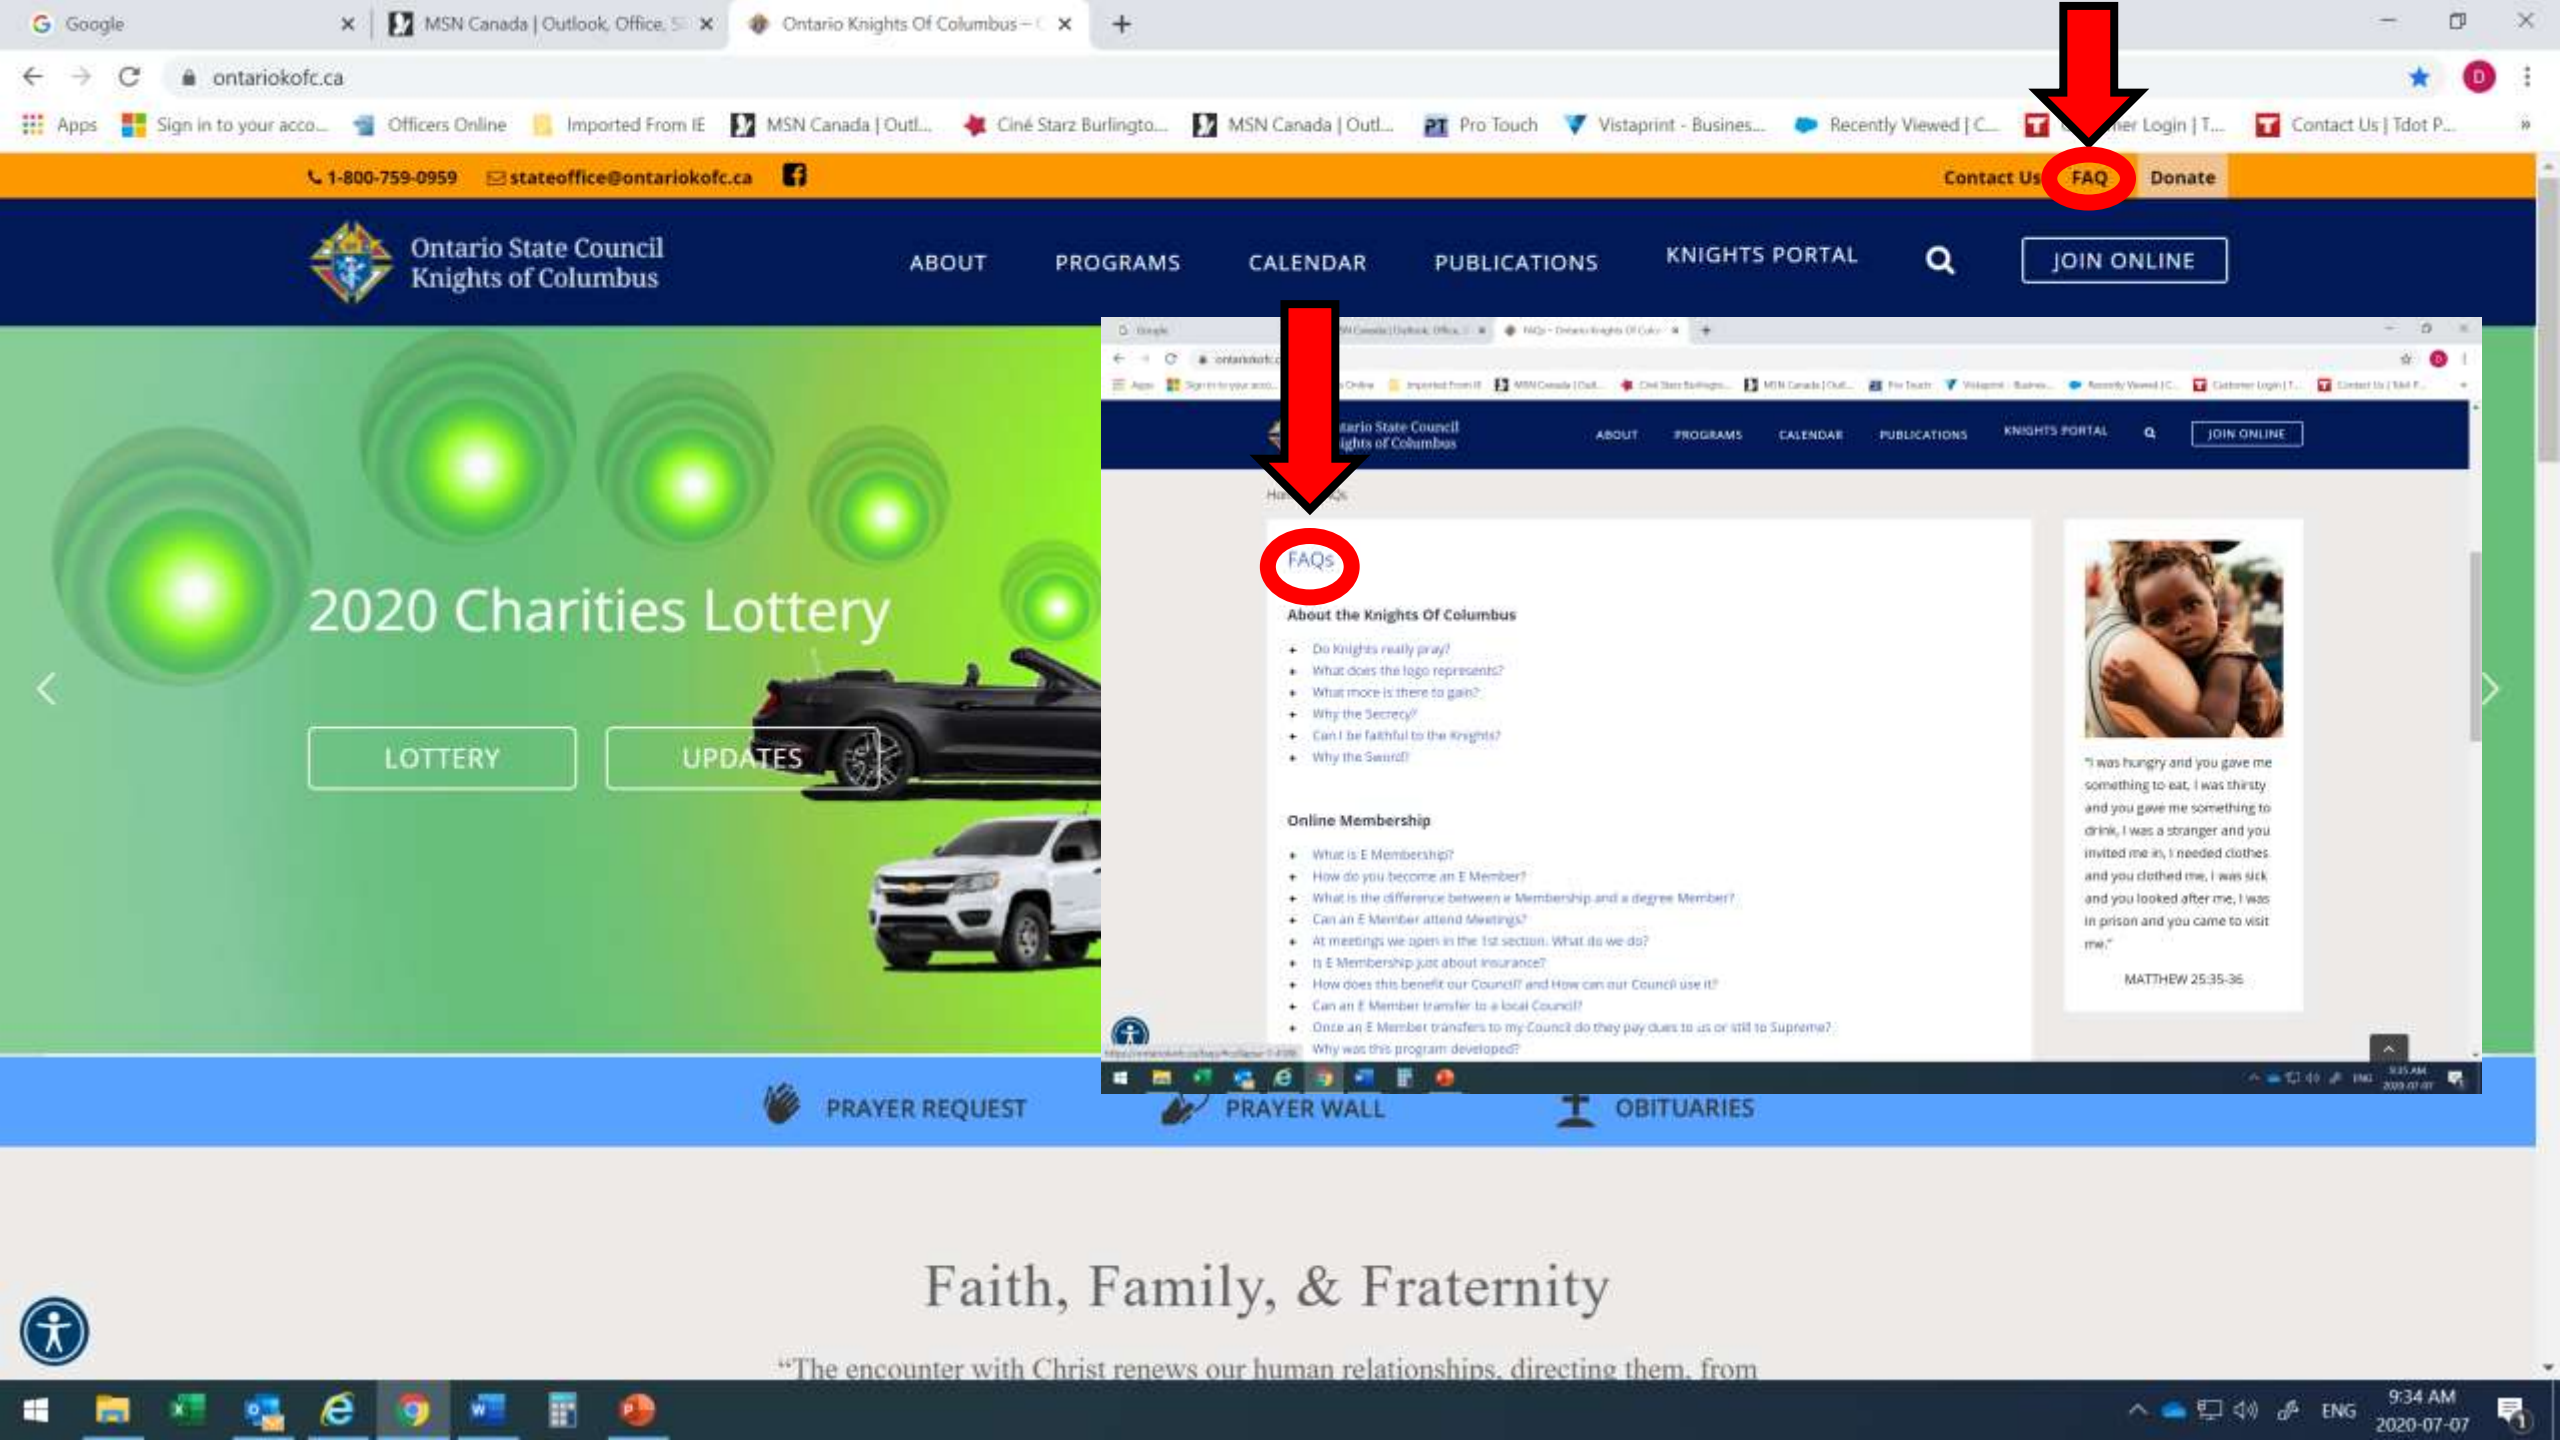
Google

MSN Canada | Outlook, Office, S

Ontario Knights Of Columbus – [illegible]

ontariokofc.ca

Apps Sign in to your acco... Officers Online Imported From IE MSN Canada | Outl... Ciné Starz Burlingto... MSN Canada | Outl... Pro Touch Vistaprint - Busines... Recently Viewed | C... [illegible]er Login | T... Contact Us | Tdot P...

1-800-759-0959 stateoffice@ontariokofc.ca

Contact Us FAQ Donate

Ontario State Council Knights of Columbus

ABOUT PROGRAMS CALENDAR PUBLICATIONS KNIGHTS PORTAL JOIN ONLINE

2020 Charities Lottery

LOTTERY UPDATES

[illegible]tario State Council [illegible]ights of Columbus

ABOUT PROGRAMS CALENDAR PUBLICATIONS KNIGHTS PORTAL JOIN ONLINE

FAQs

About the Knights Of Columbus

- Do Knights really pray?
- What does the logo represent?
- What more is there to gain?
- Why the Secrecy?
- Can I be faithful to the Knights?
- Why the Sword?

Online Membership

- What is E Membership?
- How do you become an E Member?
- What is the difference between e Membership and a degree Member?
- Can an E Member attend Meetings?
- At meetings we open in the 1st section. What do we do?
- Is E Membership just about insurance?
- How does this benefit our Council? and How can our Council use it?
- Can an E Member transfer to a local Council?
- Once an E Member transfers to my Council do they pay dues to us or still to Supreme?
- Why was this program developed?

"I was hungry and you gave me something to eat, I was thirsty and you gave me something to drink, I was a stranger and you invited me in, I needed clothes and you clothed me, I was sick and you looked after me, I was in prison and you came to visit me."

MATTHEW 25:35-36

PRAYER REQUEST PRAYER WALL OBITUARIES

Faith, Family, & Fraternity

"The encounter with Christ renews our human relationships, directing them, from

ENG 9:34 AM 2020-07-07